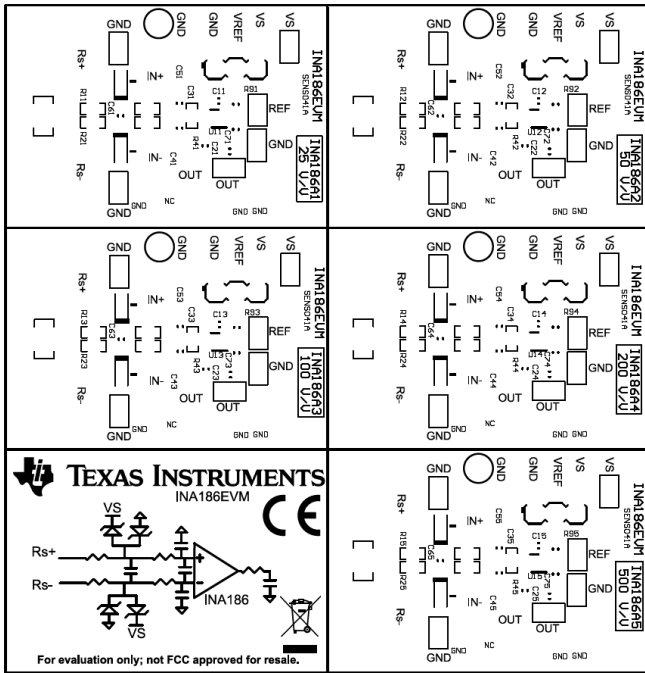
GND GND GND VREF VS VS
Rs+ IN+ C51 C31 C11 R91 INA186EVM SENSE4A
R11 C61 U11 C21 REF
R21 R41 C2 GND
Rs- IN- C41 OUT INA186A1 25 V/V
GND NC OUT GND GND

GND GND GND VREF VS VS
Rs+ IN+ C52 C32 C12 R92 INA186EVM SENSE4A
R12 C62 U12 C22 REF
R22 R42 GND
Rs- IN- C42 OUT INA186A2 50 V/V
GND NC OUT GND GND

GND GND GND VREF VS VS
Rs+ IN+ C53 C33 C13 R93 INA186EVM SENSE4A
R13 C63 U13 C23 REF
R23 R43 GND
Rs- IN- C43 OUT INA186A3 100 V/V
GND NC OUT GND GND

GND GND GND VREF VS VS
Rs+ IN+ C54 C34 C14 R94 INA186EVM SENSE4A
R14 C64 U14 C24 REF
R24 R44 GND
Rs- IN- C44 OUT INA186A4 200 V/V
GND NC OUT GND GND

TEXAS INSTRUMENTS
INA186EVM
CE
VS
Rs+
Rs-
INA186
VS
For evaluation only; not FCC approved for resale.

GND GND GND VREF VS VS
Rs+ IN+ C55 C35 C15 R95 INA186EVM SENSE4A
R15 C65 U15 C25 REF
R25 R45 GND
Rs- IN- C45 OUT INA186A5 500 V/V
GND NC OUT GND GND